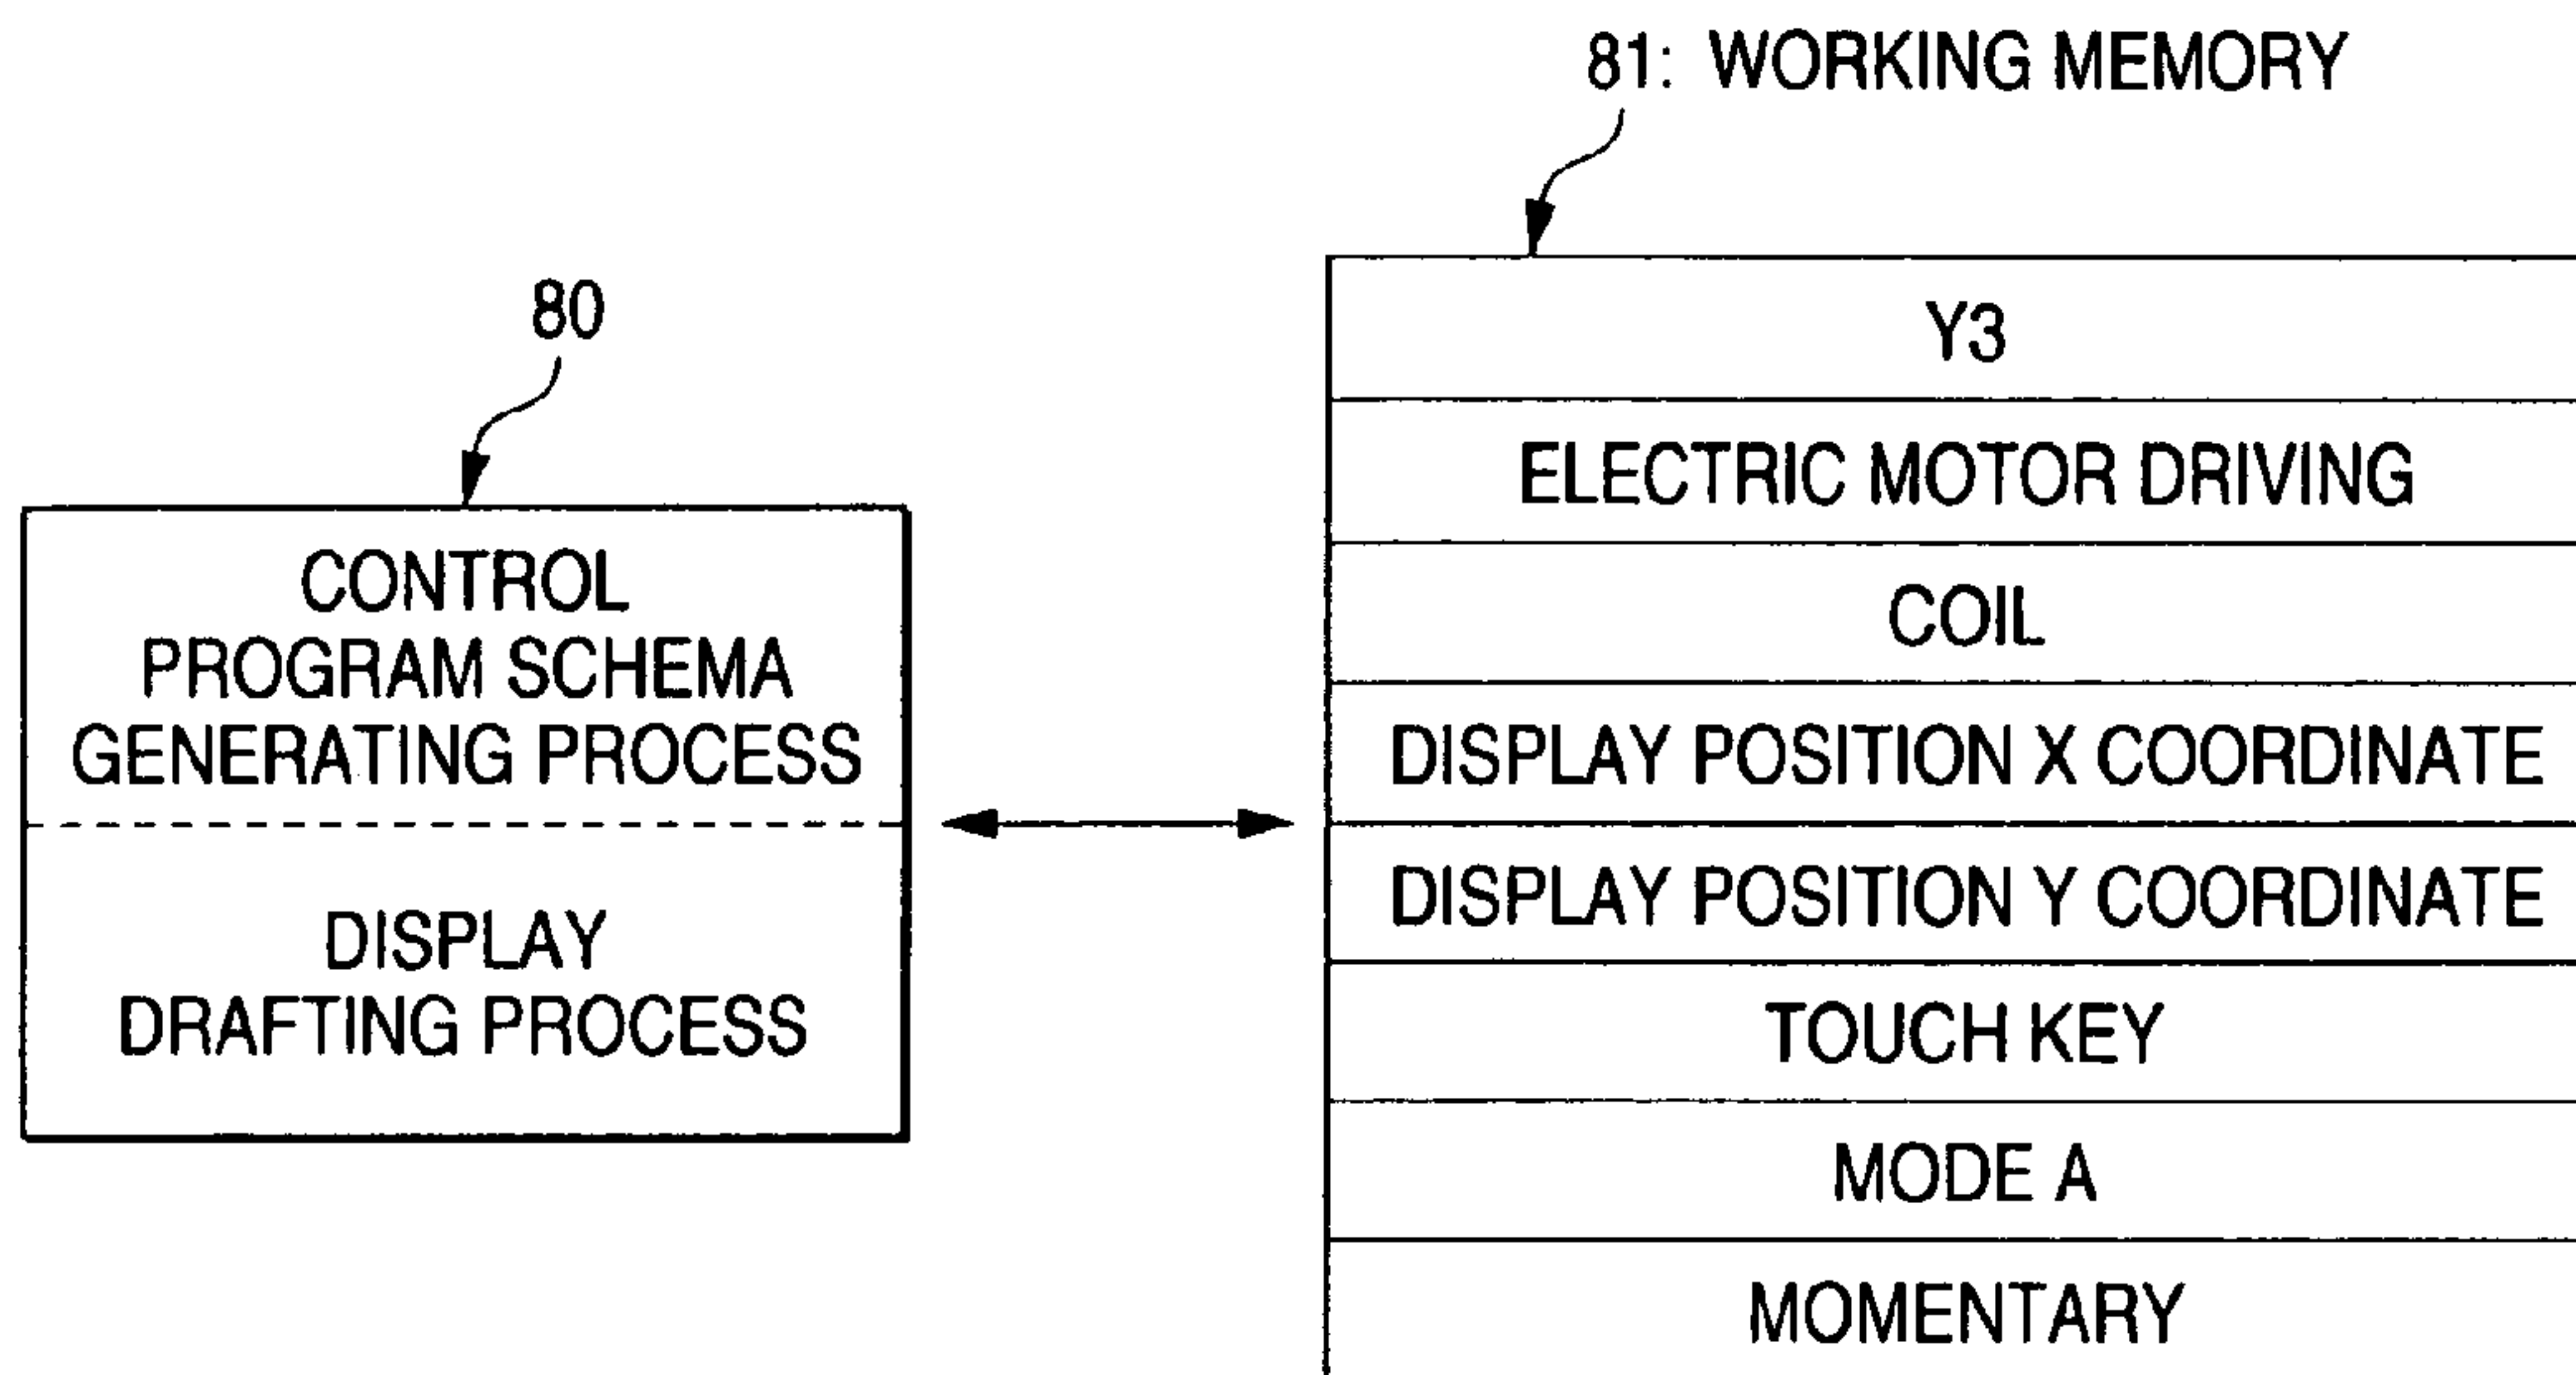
81: WORKING MEMORY

80

CONTROL PROGRAM SCHEMA GENERATING PROCESS

DISPLAY DRAFTING PROCESS

Y3

ELECTRIC MOTOR DRIVING

COIL

DISPLAY POSITION X COORDINATE

DISPLAY POSITION Y COORDINATE

TOUCH KEY

MODE A

MOMENTARY